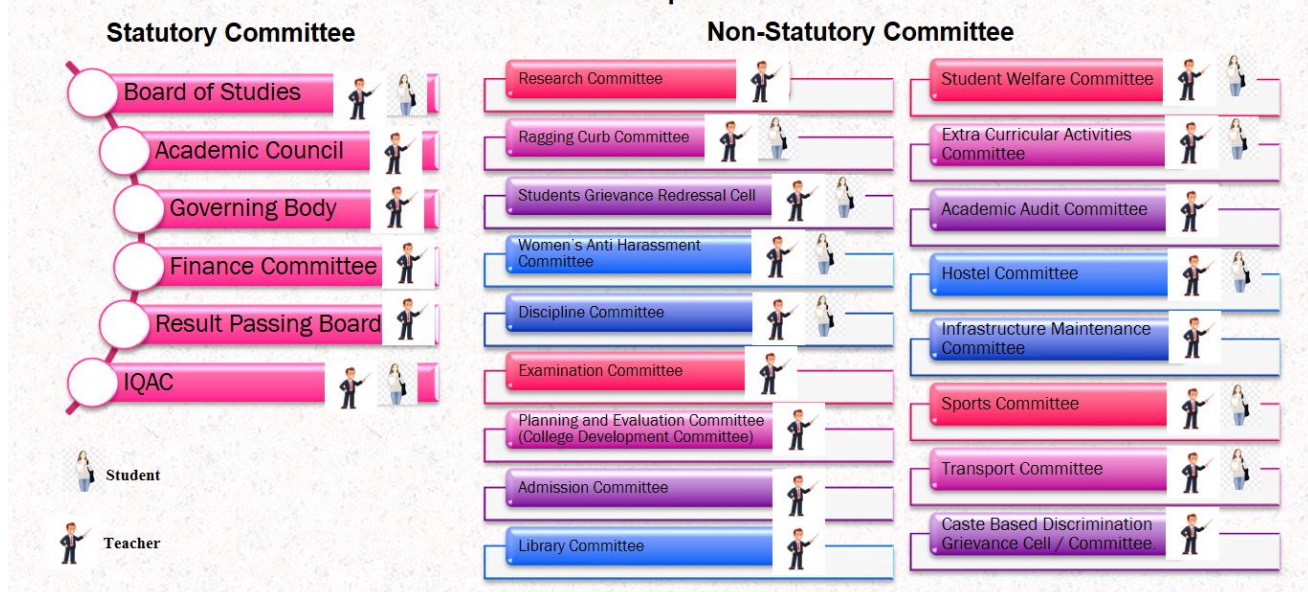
Statutory Committee

Board of Studies

Academic Council

Governing Body

Finance Committee

Result Passing Board

IQAC

Student

Teacher

Non-Statutory Committee

Research Committee

Ragging Curb Committee

Students Grievance Redressal Cell

Women's Anti Harassment Committee

Discipline Committee

Examination Committee

Planning and Evaluation Committee (College Development Committee)

Admission Committee

Library Committee

Student Welfare Committee

Extra Curricular Activities Committee

Academic Audit Committee

Hostel Committee

Infrastructure Maintenance Committee

Sports Committee

Transport Committee

Caste Based Discrimination Grievance Cell / Committee.